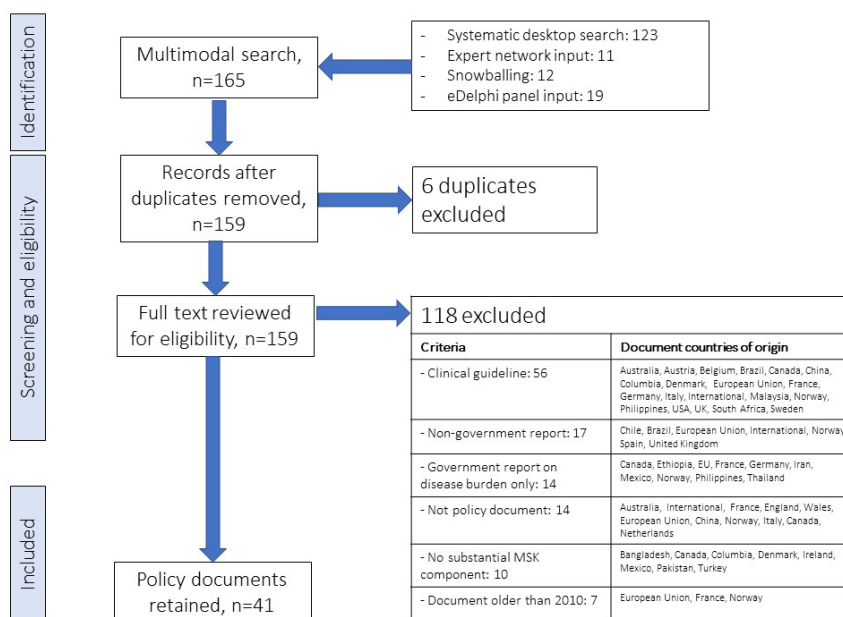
Identification

Multimodal search, n=165

- Systematic desktop search: 123
- Expert network input: 11
- Snowballing: 12
- eDelphi panel input: 19

Screening and eligibility

Records after duplicates removed, n=159

6 duplicates excluded

Full text reviewed for eligibility, n=159

118 excluded

| Criteria | Document countries of origin |
|---|---|
| - Clinical guideline: 56 | Australia, Austria, Belgium, Brazil, Canada, China, Columbia, Denmark, European Union, France, Germany, Italy, International, Malaysia, Norway, Philippines, USA, UK, South Africa, Sweden |
| - Non-government report: 17 | Chile, Brazil, European Union, International, Norway, Spain, United Kingdom |
| - Government report on disease burden only: 14 | Canada, Ethiopia, EU, France, Germany, Iran, Mexico, Norway, Philippines, Thailand |
| - Not policy document: 14 | Australia, International, France, England, Wales, European Union, China, Norway, Italy, Canada, Netherlands |
| - No substantial MSK component: 10 | Bangladesh, Canada, Columbia, Denmark, Ireland, Mexico, Pakistan, Turkey |
| - Document older than 2010: 7 | European Union, France, Norway |

Included

Policy documents retained, n=41